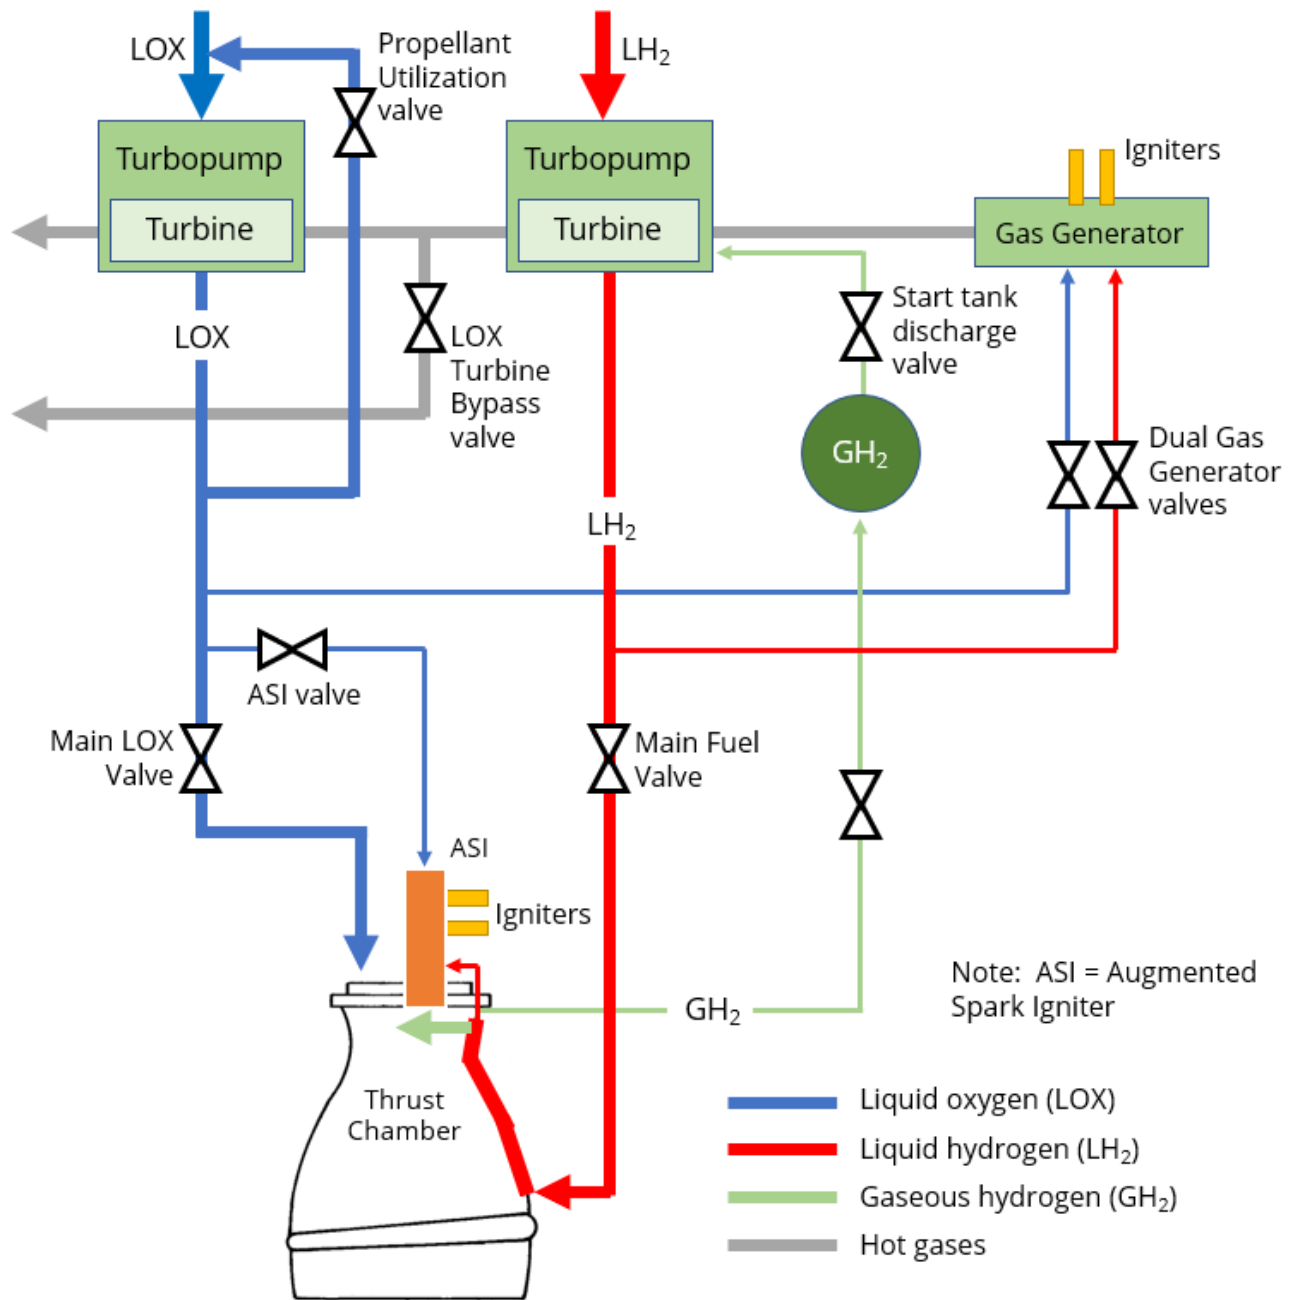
LOX

Propellant Utilization valve

$LH_2$

Turbopump

Turbine

Turbopump

Turbine

Igniters

Gas Generator

LOX

LOX Turbine Bypass valve

Start tank discharge valve

$GH_2$

Dual Gas Generator valves

$LH_2$

ASI valve

Main LOX Valve

Main Fuel Valve

ASI

Igniters

Note: ASI = Augmented Spark Igniter

$GH_2$

Thrust Chamber

Liquid oxygen (LOX)

Liquid hydrogen ($LH_2$)

Gaseous hydrogen ($GH_2$)

Hot gases